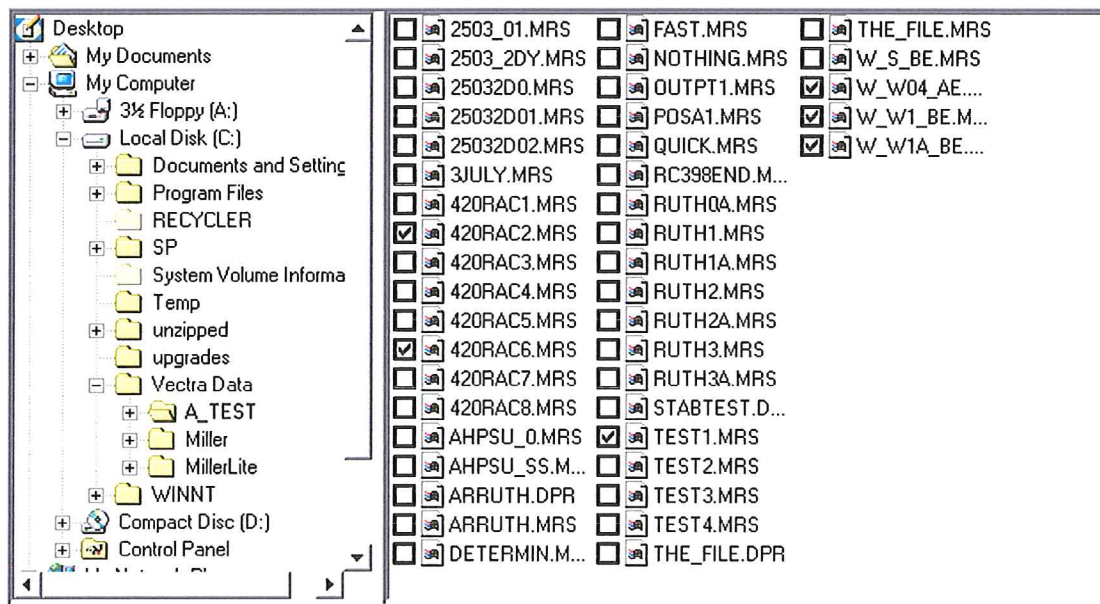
Desktop
My Documents
My Computer
3½ Floppy (A:)
Local Disk (C:)
Documents and Settinc
Program Files
RECYCLER
SP
System Volume Informa
Temp
unzipped
upgrades
Vectra Data
A_TEST
Miller
MillerLite
WINNT
Compact Disc (D:)
Control Panel
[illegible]

2503_01.MRS
2503_2DY.MRS
25032D0.MRS
25032D01.MRS
25032D02.MRS
3JULY.MRS
420RAC1.MRS
420RAC2.MRS
420RAC3.MRS
420RAC4.MRS
420RAC5.MRS
420RAC6.MRS
420RAC7.MRS
420RAC8.MRS
AHPSU_0.MRS
AHPSU_SS.M...
ARRUTH.DPR
ARRUTH.MRS
DETERMIN.M...

FAST.MRS
NOTHING.MRS
OUTPT1.MRS
POSA1.MRS
QUICK.MRS
RC398END.M...
RUTH0A.MRS
RUTH1.MRS
RUTH1A.MRS
RUTH2.MRS
RUTH2A.MRS
RUTH3.MRS
RUTH3A.MRS
STABTEST.D...
TEST1.MRS
TEST2.MRS
TEST3.MRS
TEST4.MRS
THE_FILE.DPR

THE_FILE.MRS
W_S_BE.MRS
W_W04_AE....
W_W1_BE.M...
W_W1A_BE....